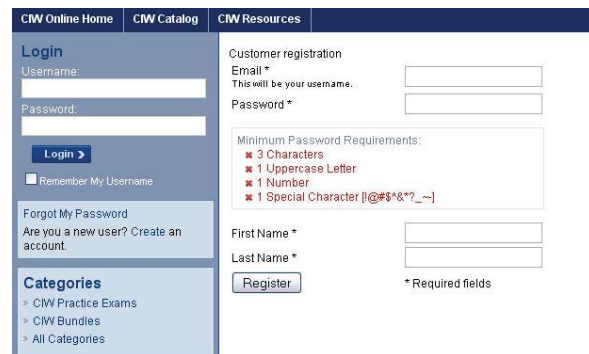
CIW Online Home | CIW Catalog | CIW Resources

Login
Username:
Password:
Login ›
Remember My Username

Forgot My Password
Are you a new user? Create an account.

Categories
» CIW Practice Exams
» CIW Bundles
» All Categories

Customer registration
Email *
This will be your username.
Password *

Minimum Password Requirements:
✖ 3 Characters
✖ 1 Uppercase Letter
✖ 1 Number
✖ 1 Special Character [!@#$^&*?_~]

First Name *
Last Name *
Register
* Required fields